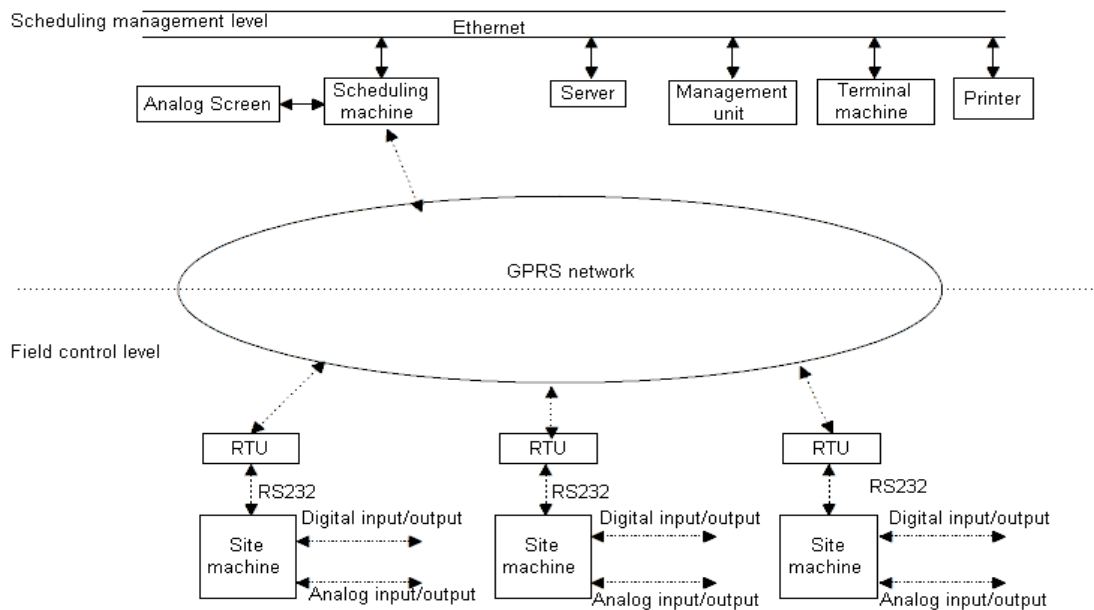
Scheduling management level

Ethernet

Analog Screen

Scheduling machine

Server

Management unit

Terminal machine

Printer

GPRS network

Field control level

RTU

RS232

Site machine

Digital input/output

Analog input/output

RTU

RS232

Site machine

Digital input/output

Analog input/output

RTU

RS232

Site machine

Digital input/output

Analog input/output